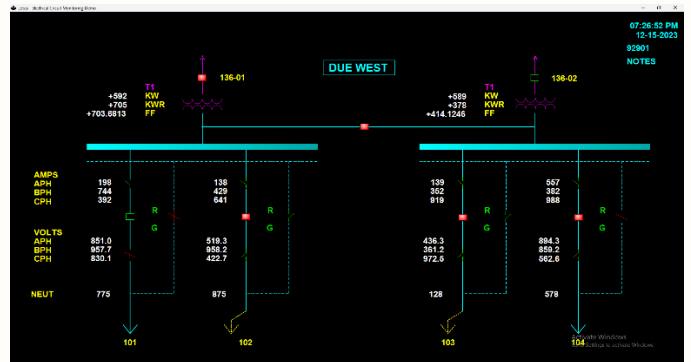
Zeus - Electrical Circuit Monitoring Demo

07:26:52 PM
12-15-2023
92901
NOTES

DUE WEST

136-01

136-02

T1
+592 KW
+705 KWR
+703.6813 FF

T1
+589 KW
+378 KWR
+414.1246 FF

AMPS
APH 198 138 139 557
BPH 744 429 352 382
CPH 392 641 919 988

R G
R G
R G
R G

VOLTS
APH 851.0 519.3 436.3 894.3
BPH 957.7 958.2 361.2 859.2
CPH 830.1 422.7 972.5 562.6

NEUT 775 875 128 579

101 102 103 104

Activate Windows
Go to Settings to activate Windows.